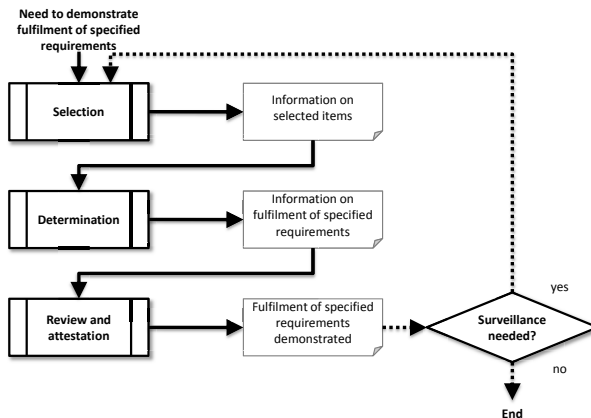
Need to demonstrate fulfilment of specified requirements

Selection

Information on selected items

Determination

Information on fulfilment of specified requirements

Review and attestation

Fulfilment of specified requirements demonstrated

Surveillance needed?

yes

no

End